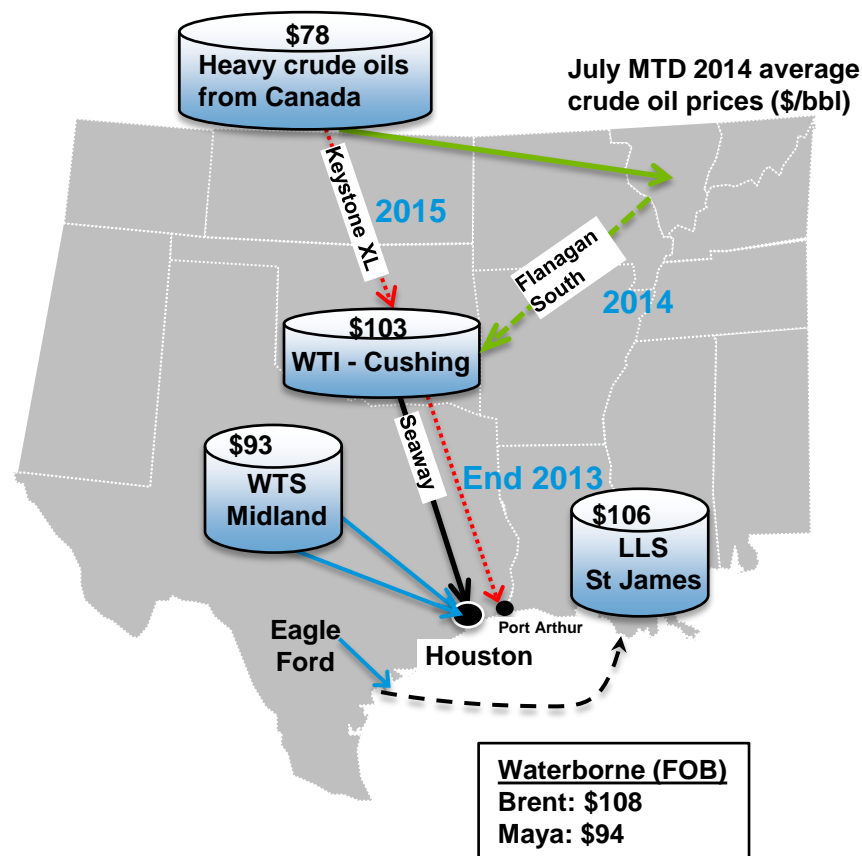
$78
Heavy crude oils from Canada

July MTD 2014 average crude oil prices ($/bbl)

Keystone XL

2015

Flanagan South

2014

$103
WTI - Cushing

$93
WTS Midland

Seaway

End 2013

$106
LLS St James

Eagle Ford

Port Arthur

Houston

Waterborne (FOB)
Brent: $108
Maya: $94